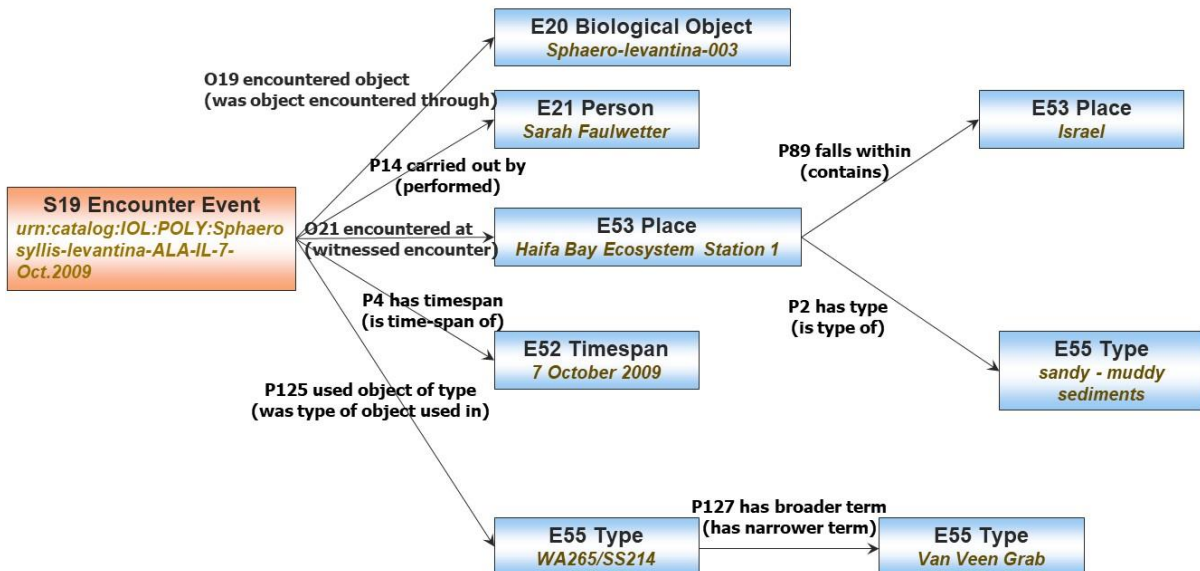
E20 Biological Object
Sphaero-levantina-003

O19 encountered object
(was object encountered through)

E21 Person
Sarah Faulwetter

E53 Place
Israel

P89 falls within
(contains)

P14 carried out by
(performed)

S19 Encounter Event
urn:catalog:IOL:POLY:Sphaerosyllis-levantina-ALA-IL-7-Oct.2009

O21 encountered at
(witnessed encounter)

E53 Place
Haifa Bay Ecosystem Station 1

P4 has timespan
(is time-span of)

P2 has type
(is type of)

E52 Timespan
7 October 2009

E55 Type
sandy - muddy sediments

P125 used object of type
(was type of object used in)

P127 has broader term
(has narrower term)

E55 Type
WA265/SS214

E55 Type
Van Veen Grab